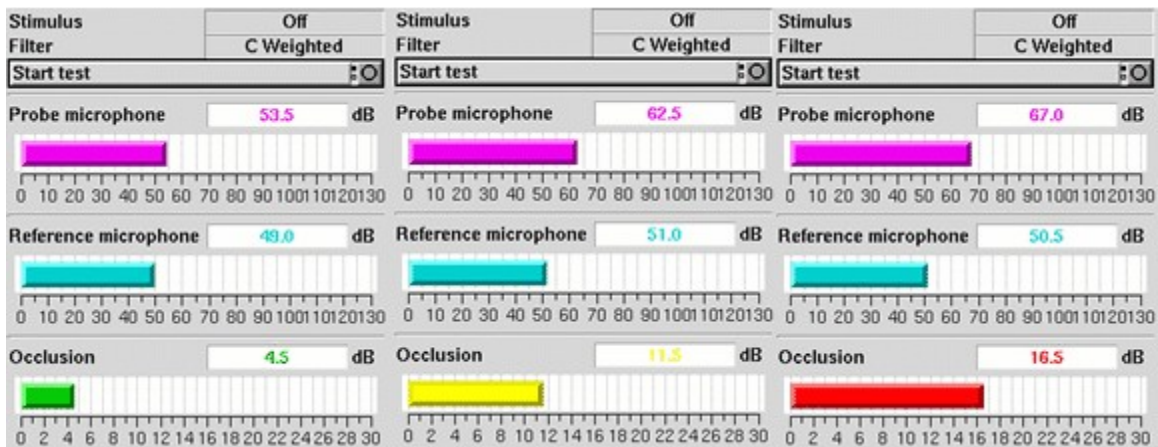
Stimulus Off
Filter C Weighted
Start test

Probe microphone 53.5 dB

0 10 20 30 40 50 60 70 80 90 100 110 120 130

Reference microphone 49.0 dB

0 10 20 30 40 50 60 70 80 90 100 110 120 130

Occlusion 4.5 dB

0 2 4 6 8 10 12 14 16 18 20 22 24 26 28 30

Stimulus Off
Filter C Weighted
Start test

Probe microphone 62.5 dB

0 10 20 30 40 50 60 70 80 90 100 110 120 130

Reference microphone 51.0 dB

0 10 20 30 40 50 60 70 80 90 100 110 120 130

Occlusion 11.5 dB

0 2 4 6 8 10 12 14 16 18 20 22 24 26 28 30

Stimulus Off
Filter C Weighted
Start test

Probe microphone 67.0 dB

0 10 20 30 40 50 60 70 80 90 100 110 120 130

Reference microphone 50.5 dB

0 10 20 30 40 50 60 70 80 90 100 110 120 130

Occlusion 16.5 dB

0 2 4 6 8 10 12 14 16 18 20 22 24 26 28 30